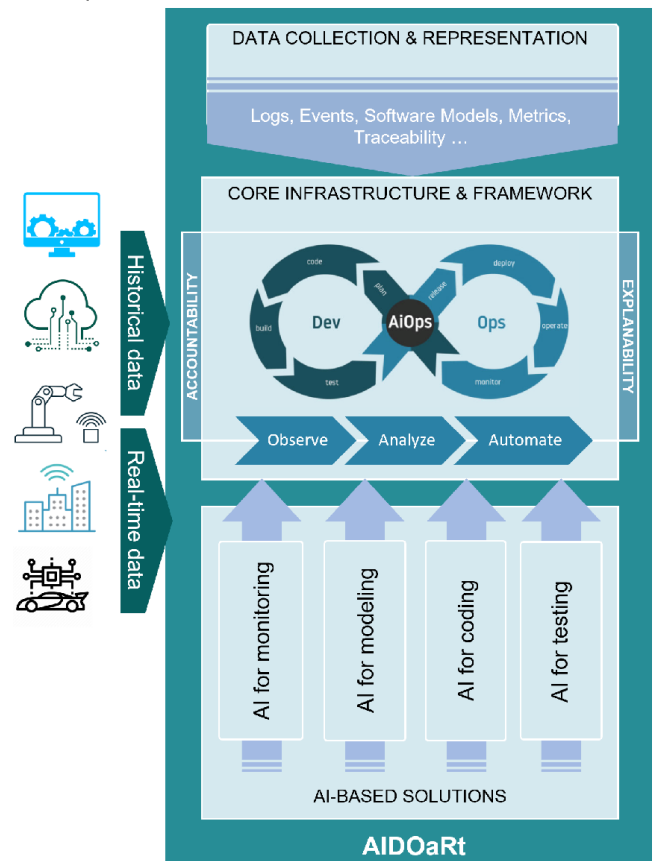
DATA COLLECTION & REPRESENTATION

Logs, Events, Software Models, Metrics, Traceability ...

CORE INFRASTRUCTURE & FRAMEWORK

Historical data

Real-time data

ACCOUNTABILITY

EXPLAINABILITY

code

plan

release

deploy

build

Dev

AiOps

Ops

operate

test

monitor

Observe

Analyze

Automate

AI for monitoring

AI for modeling

AI for coding

AI for testing

AI-BASED SOLUTIONS

AIDOaRt